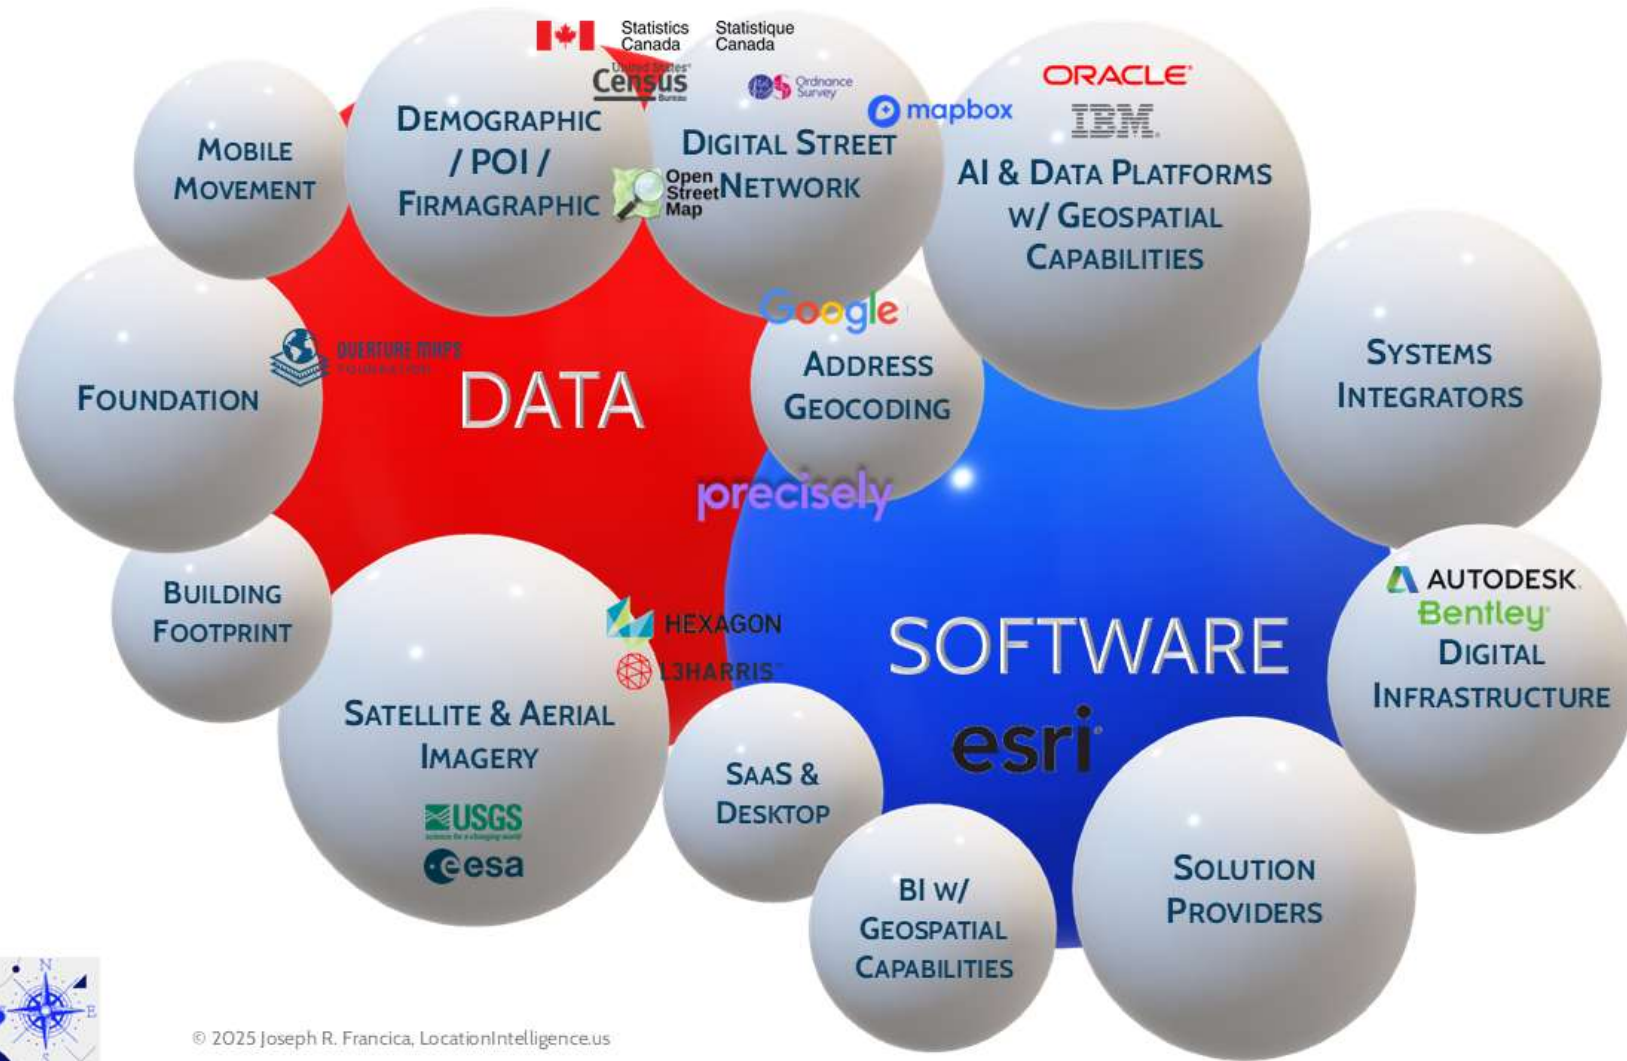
Statistics Canada Statistique Canada

United States Census Bureau

Ordnance Survey

mapbox

ORACLE

IBM

MOBILE MOVEMENT

DEMOGRAPHIC / POI / FIRMAGRAPHIC

Open Street Map

DIGITAL STREET NETWORK

AI & DATA PLATFORMS W/ GEOSPATIAL CAPABILITIES

Google

ADDRESS GEOCODING

OVERTURE MAPS FOUNDATION

FOUNDATION

DATA

SYSTEMS INTEGRATORS

precisely

BUILDING FOOTPRINT

HEXAGON

L3HARRIS

SOFTWARE

AUTODESK

Bentley

DIGITAL INFRASTRUCTURE

SATELLITE & AERIAL IMAGERY

USGS

esa

SAAS & DESKTOP

esri

BI W/ GEOSPATIAL CAPABILITIES

SOLUTION PROVIDERS

N E

© 2025 Joseph R. Francica, LocationIntelligence.us